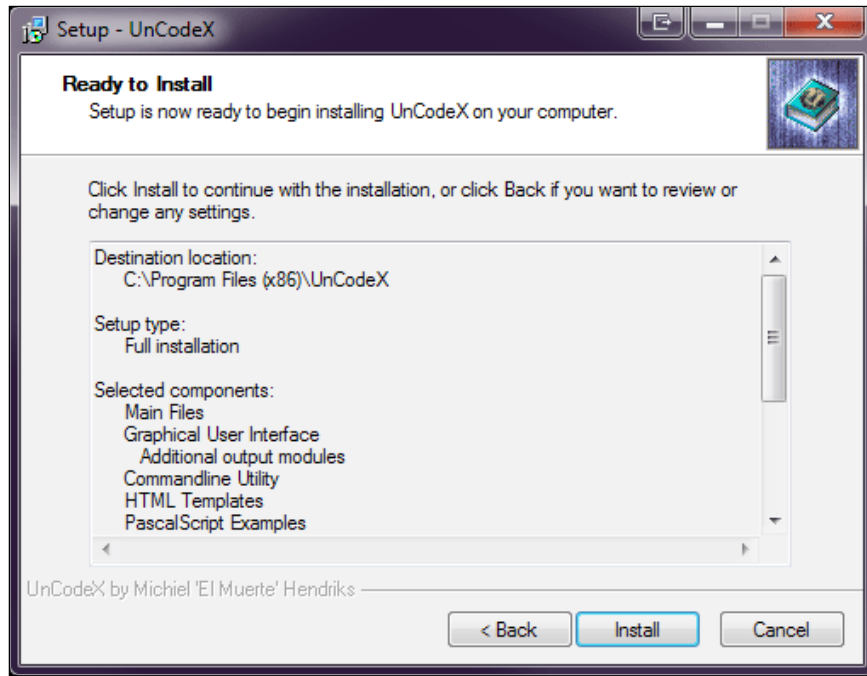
Setup - UnCodeX

Ready to Install
Setup is now ready to begin installing UnCodeX on your computer.

Click Install to continue with the installation, or click Back if you want to review or change any settings.

Destination location:
C:\Program Files (x86)\UnCodeX

Setup type:
Full installation

Selected components:
Main Files
Graphical User Interface
Additional output modules
Commandline Utility
HTML Templates
PascalScript Examples

UnCodeX by Michiel 'El Muerte' Hendriks

< Back
Install
Cancel